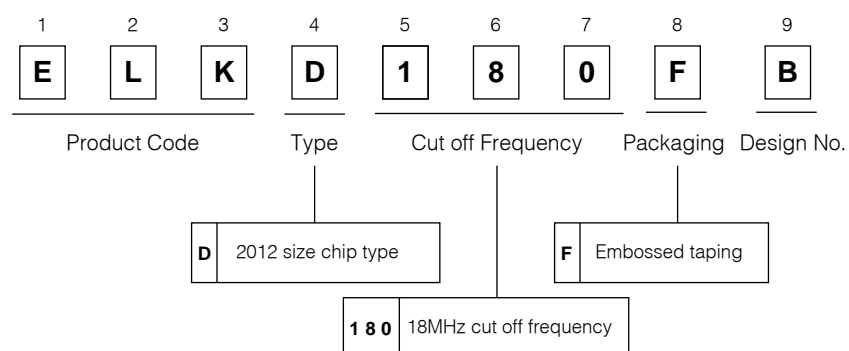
| 1 | 2 | 3 | 4 | 5 | 6 | 7 | 8 | 9 |
|---|---|---|---|---|---|---|---|---|
| E | L | K | D | 1 | 8 | 0 | F | B |

Product Code  Type  Cut off Frequency  Packaging  Design No.

| D | 2012 size chip type |
|---|---|

| F | Embossed taping |
|---|---|

| 1 8 0 | 18MHz cut off frequency |
|---|---|